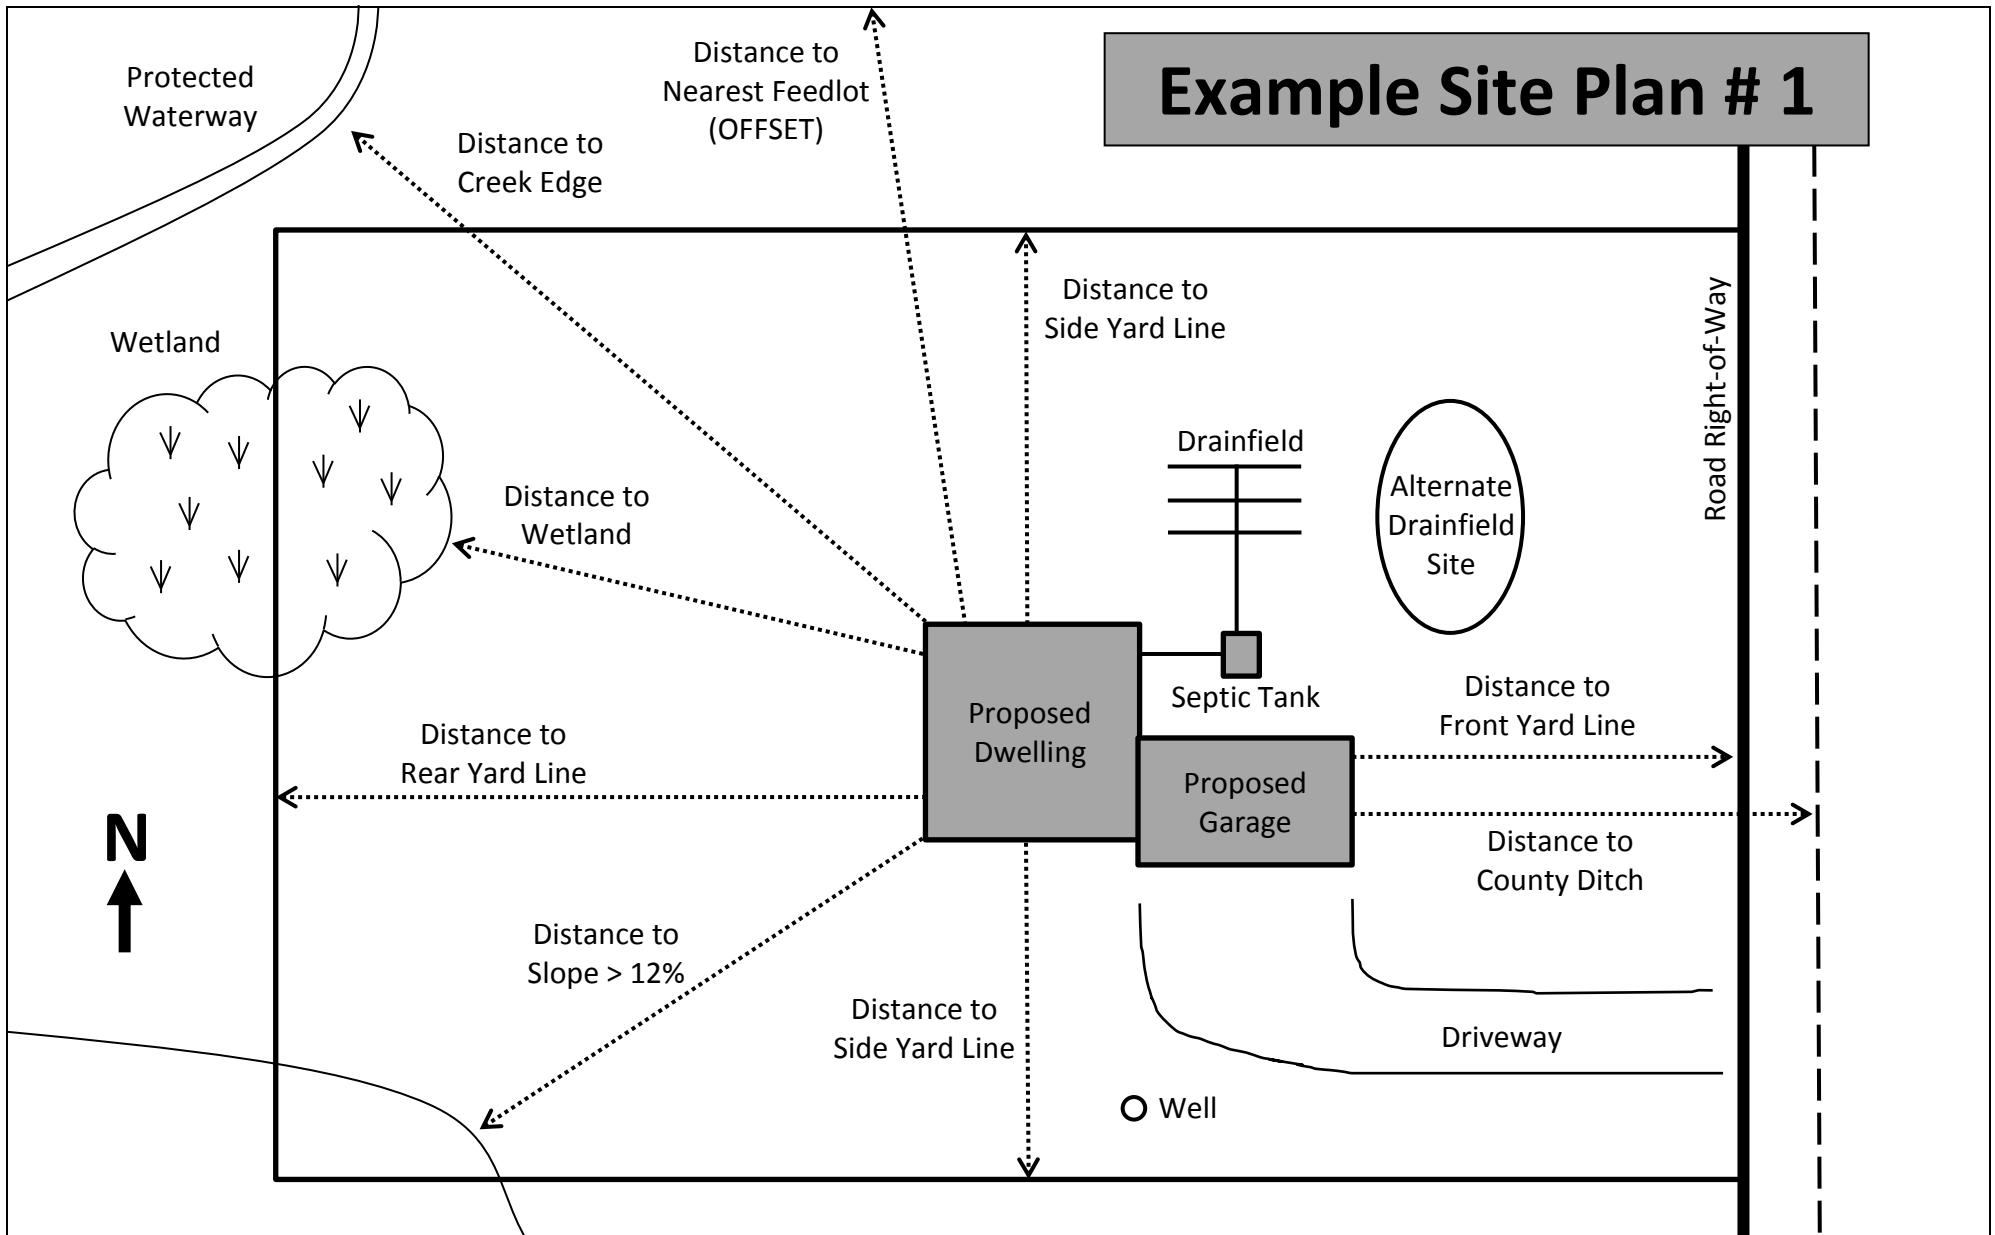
Example Site Plan # 1

Protected Waterway

Distance to Creek Edge

Distance to Nearest Feedlot (OFFSET)

Distance to Side Yard Line

Road Right-of-Way

Wetland

Drainfield

Alternate Drainfield Site

Distance to Wetland

Septic Tank

Proposed Dwelling

Distance to Front Yard Line

Distance to Rear Yard Line

Proposed Garage

Distance to County Ditch

N

Distance to Slope > 12%

Distance to Side Yard Line

Driveway

Well